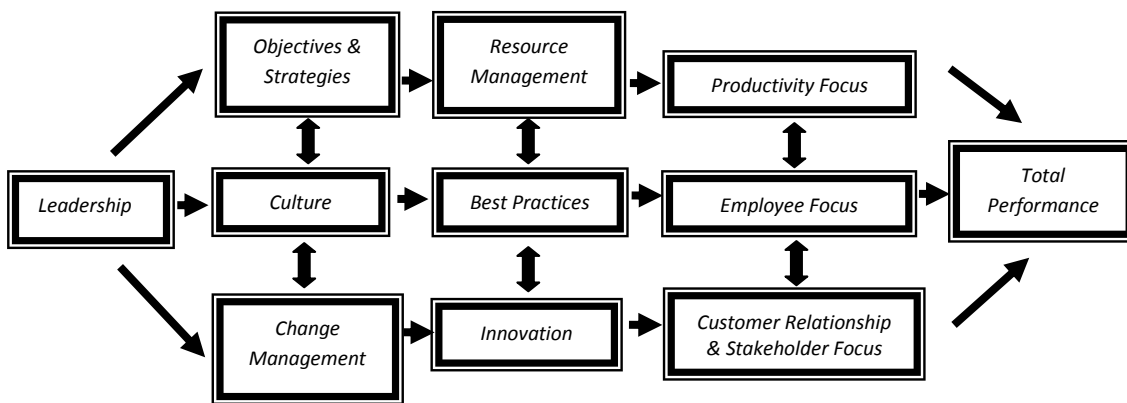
Leadership

Objectives & Strategies

Culture

Change Management

Resource Management

Best Practices

Innovation

Productivity Focus

Employee Focus

Customer Relationship & Stakeholder Focus

Total Performance